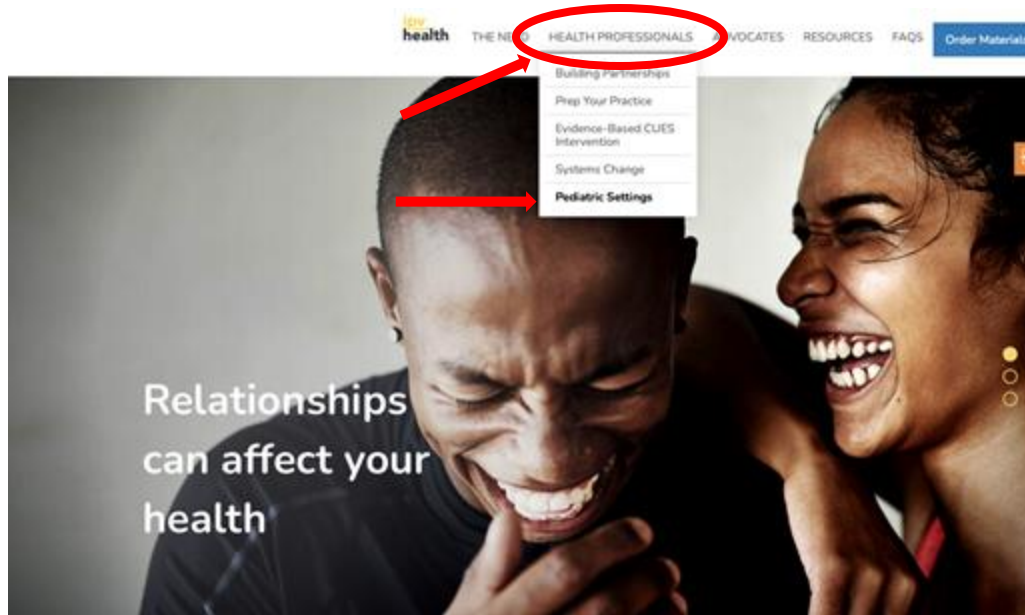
ipv health

THE NE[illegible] HEALTH PROFESSIONALS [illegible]VOCATES RESOURCES FAQS Order Materia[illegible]

Building Partnerships
Prep Your Practice
Evidence-Based CUES Intervention
Systems Change
Pediatric Settings

Relationships can affect your health